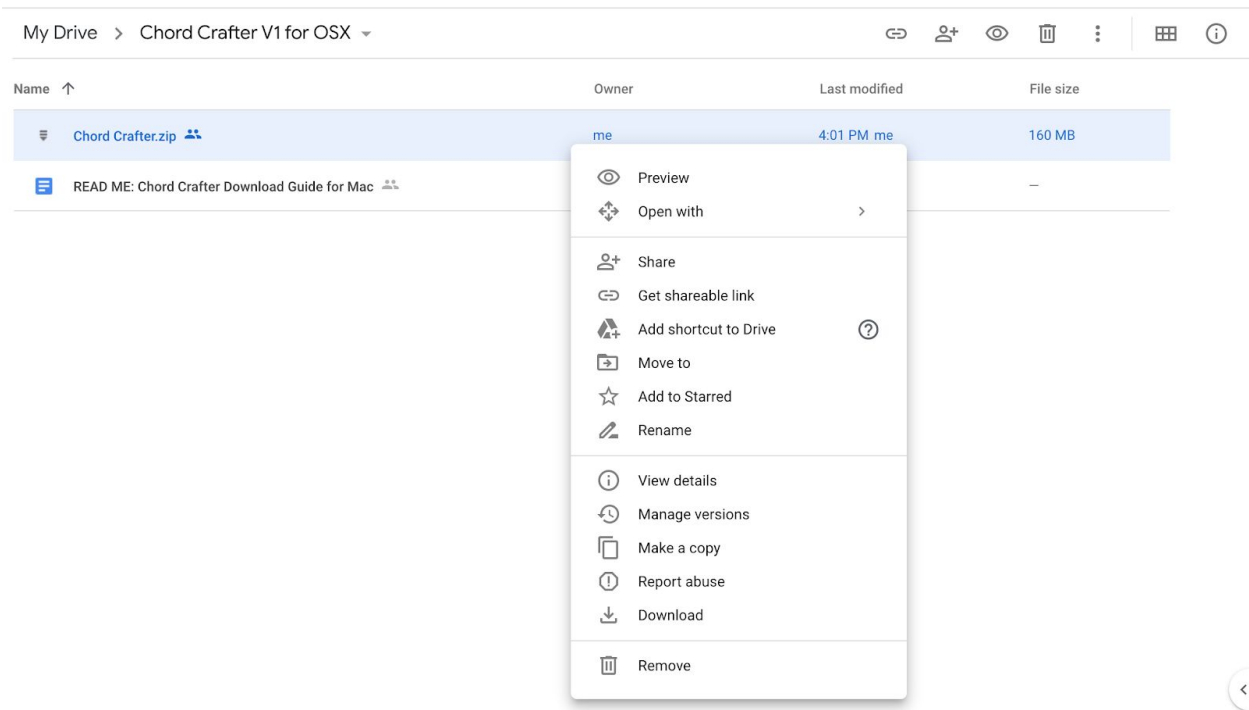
My Drive > Chord Crafter V1 for OSX

| Name ↑ | Owner | Last modified | File size |
|---|---|---|---|
| Chord Crafter.zip | me | 4:01 PM me | 160 MB |
| READ ME: Chord Crafter Download Guide for Mac | | | – |

Preview
Open with >

Share
Get shareable link
Add shortcut to Drive
Move to
Add to Starred
Rename

View details
Manage versions
Make a copy
Report abuse
Download

Remove